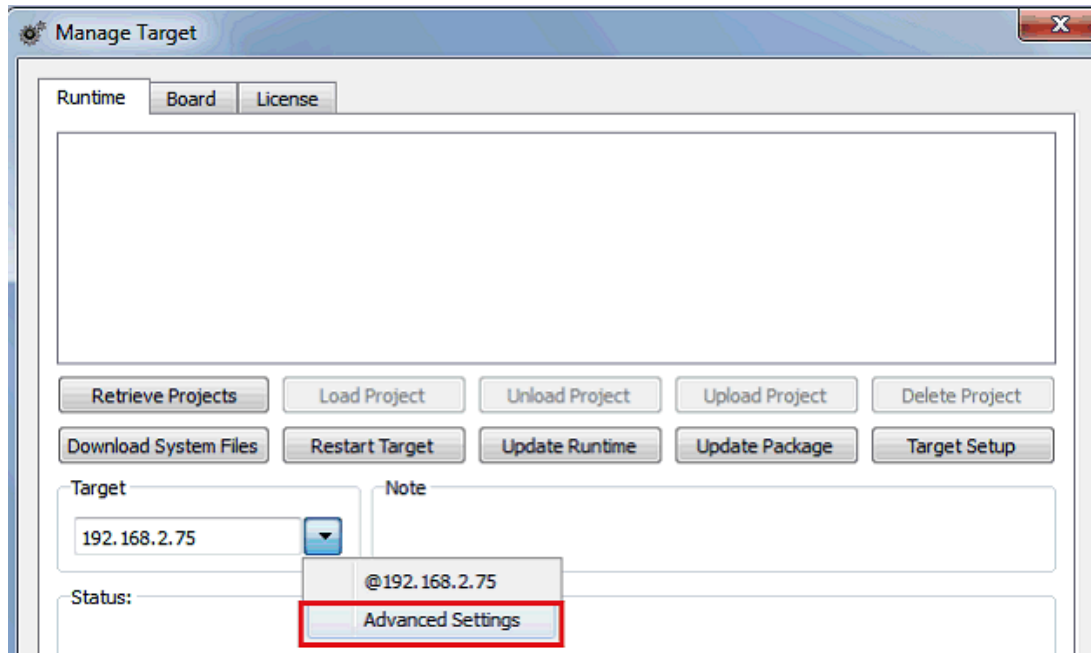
Manage Target

Runtime | Board | License

Retrieve Projects | Load Project | Unload Project | Upload Project | Delete Project

Download System Files | Restart Target | Update Runtime | Update Package | Target Setup

Target

192.168.2.75

Note

@192.168.2.75

Advanced Settings

Status: